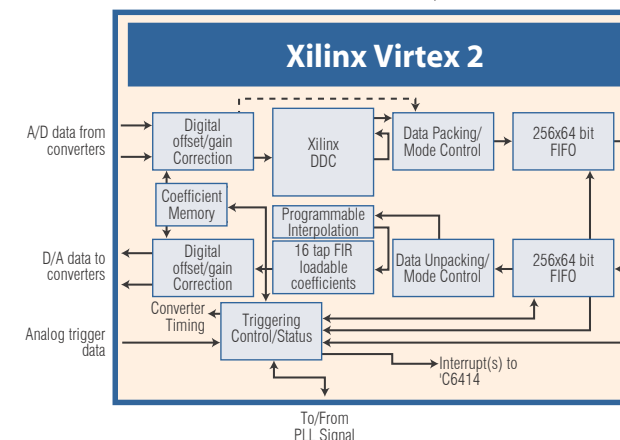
Xilinx Virtex 2

A/D data from converters

Digital offset/gain Correction

Xilinx DDC

Data Packing/ Mode Control

256x64 bit FIFO

Coefficient Memory

Programmable Interpolation

16 tap FIR loadable coefficients

D/A data to converters

Digital offset/gain Correction

Data Unpacking/ Mode Control

256x64 bit FIFO

Converter Timing

Triggering Control/Status

Analog trigger data

Interrupt(s) to 'C6414

To/From PLL Signal